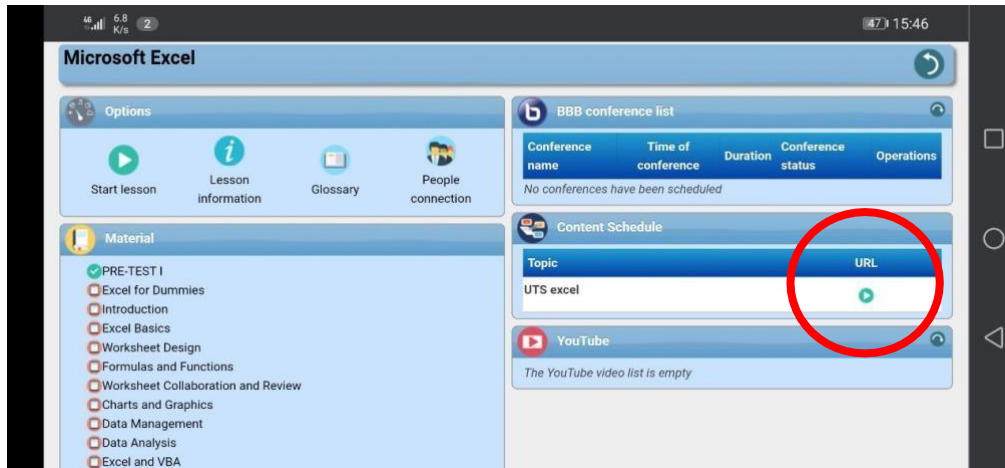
46 6.8 K/s 2 47 15:46

Microsoft Excel

Options

Start lesson
Lesson information
Glossary
People connection

Material

PRE-TEST I
Excel for Dummies
Introduction
Excel Basics
Worksheet Design
Formulas and Functions
Worksheet Collaboration and Review
Charts and Graphics
Data Management
Data Analysis
Excel and VBA

BBB conference list

| Conference name | Time of conference | Duration | Conference status | Operations |
|---|---|---|---|---|

No conferences have been scheduled

Content Schedule

| Topic | URL |
|---|---|
| UTS excel | |

YouTube

The YouTube video list is empty